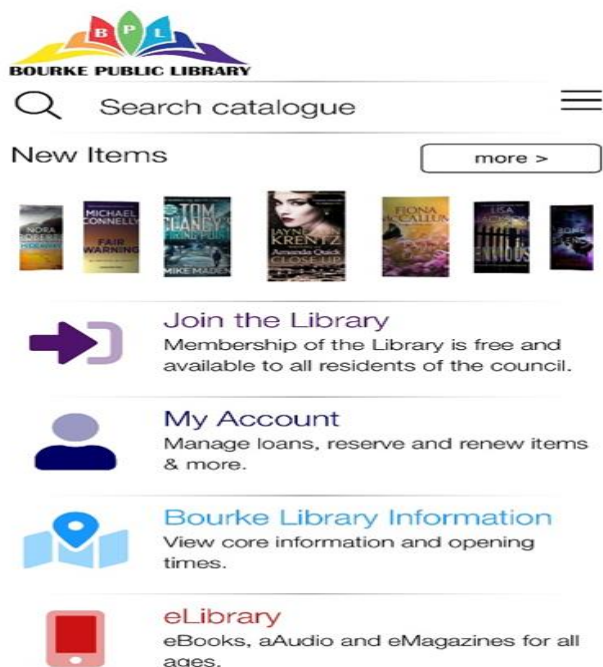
B P L
BOURKE PUBLIC LIBRARY

Search catalogue

New Items

more >

NORA ROBERTS

MICHAEL CONNELLY
FAIR WARNING

TIM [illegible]
MIKE MADEN

JAYNE KRENTZ
Amanda Quick
CLOSE UP

FIONA McCALLUM

LISA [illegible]

Join the Library
Membership of the Library is free and available to all residents of the council.

My Account
Manage loans, reserve and renew items & more.

Bourke Library Information
View core information and opening times.

eLibrary
eBooks, aAudio and eMagazines for all ages.